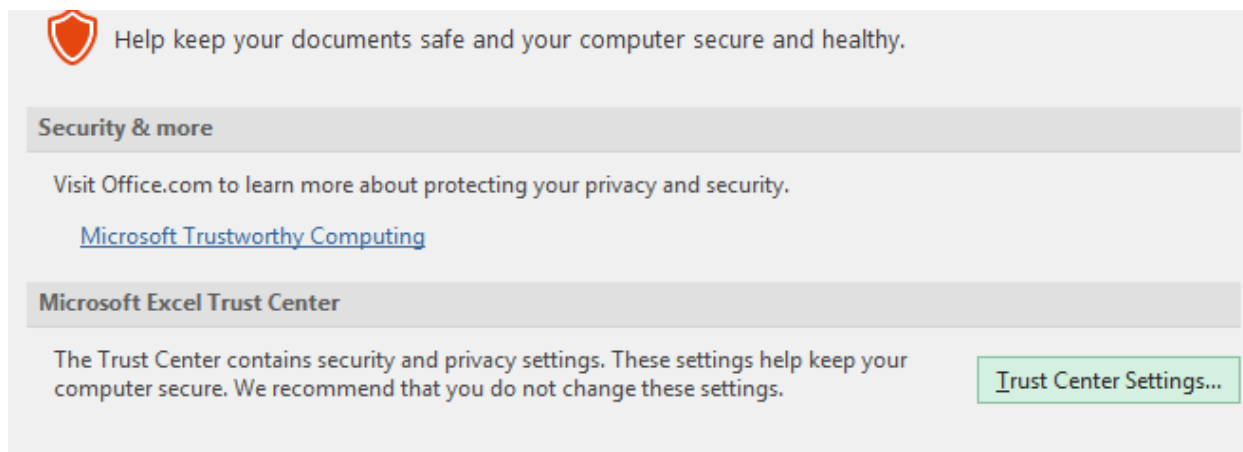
Help keep your documents safe and your computer secure and healthy.

Security & more

Visit Office.com to learn more about protecting your privacy and security.

Microsoft Trustworthy Computing

Microsoft Excel Trust Center

The Trust Center contains security and privacy settings. These settings help keep your computer secure. We recommend that you do not change these settings.

Trust Center Settings...